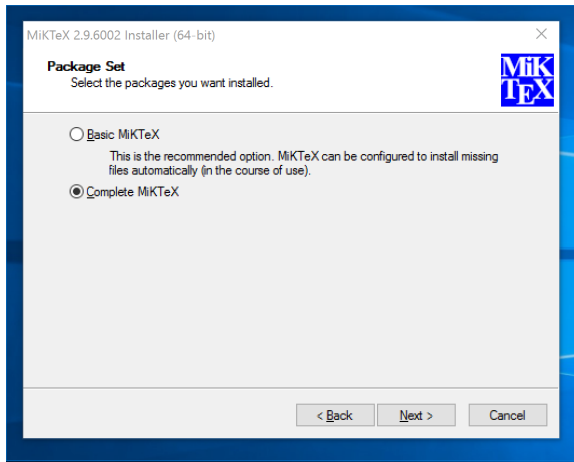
MiKTeX 2.9.6002 Installer (64-bit)
×

Package Set
Select the packages you want installed.

MiK
TEX

Basic MiKTeX

This is the recommended option. MiKTeX can be configured to install missing files automatically (in the course of use).

Complete MiKTeX

< Back
Next >
Cancel